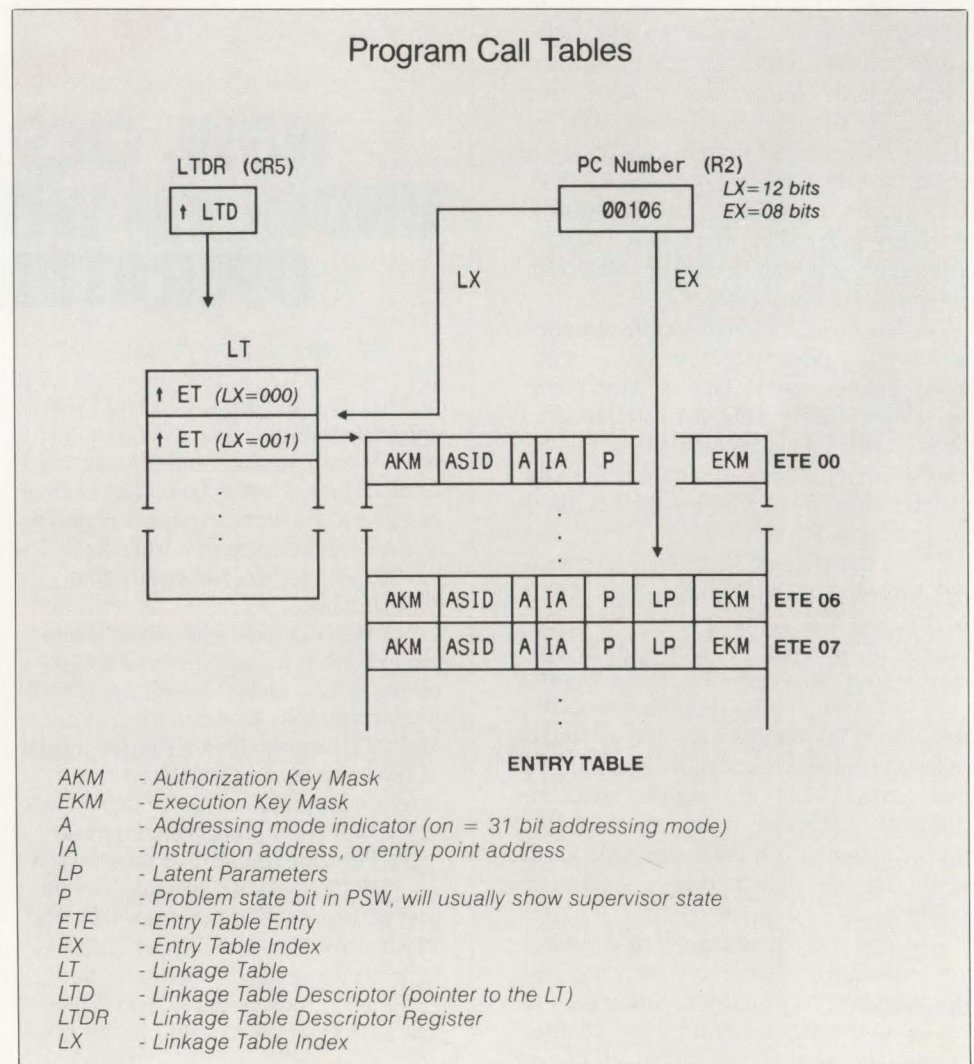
Program Call Tables

LTDR (CR5)

↑ LTD

PC Number (R2)

00106

LX=12 bits
EX=08 bits

LX

EX

LT

↑ ET (LX=000)

↑ ET (LX=001)

| AKM | ASID | A | IA | P | | EKM | ETE 00 |
|---|---|---|---|---|---|---|---|
| AKM | ASID | A | IA | P | LP | EKM | ETE 06 |
| AKM | ASID | A | IA | P | LP | EKM | ETE 07 |

ENTRY TABLE

AKM - Authorization Key Mask
EKM - Execution Key Mask
A - Addressing mode indicator (on = 31 bit addressing mode)
IA - Instruction address, or entry point address
LP - Latent Parameters
P - Problem state bit in PSW, will usually show supervisor state
ETE - Entry Table Entry
EX - Entry Table Index
LT - Linkage Table
LTD - Linkage Table Descriptor (pointer to the LT)
LTDR - Linkage Table Descriptor Register
LX - Linkage Table Index